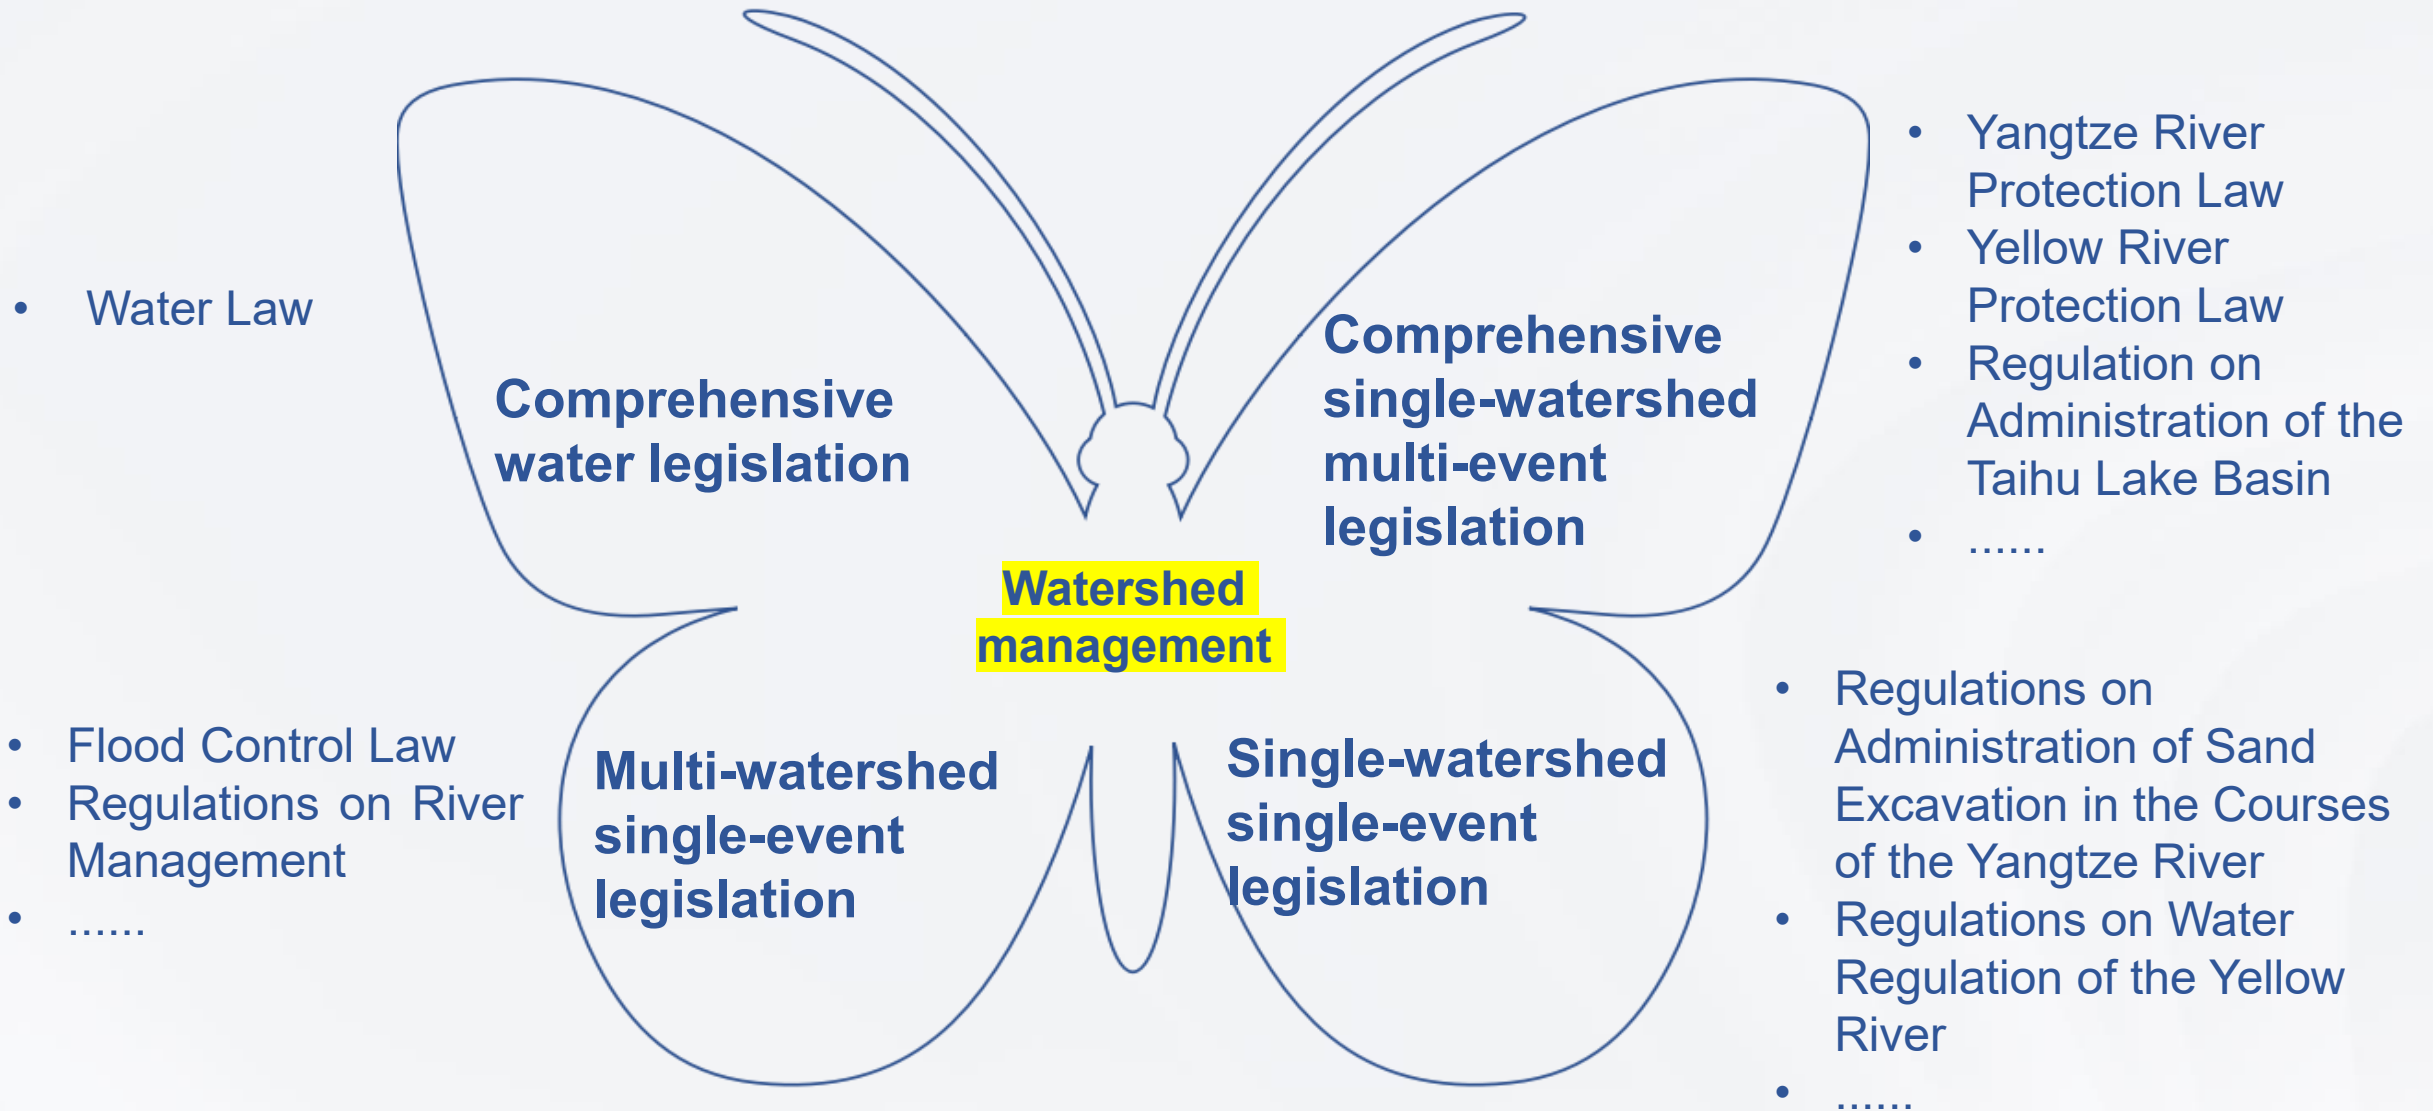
- Water Law

Comprehensive water legislation

Comprehensive single-watershed multi-event legislation

- Yangtze River Protection Law
- Yellow River Protection Law
- Regulation on Administration of the Taihu Lake Basin
- ......

Watershed management

- Flood Control Law
- Regulations on River Management
- ......

Multi-watershed single-event legislation

Single-watershed single-event legislation

- Regulations on Administration of Sand Excavation in the Courses of the Yangtze River
- Regulations on Water Regulation of the Yellow River
- ......